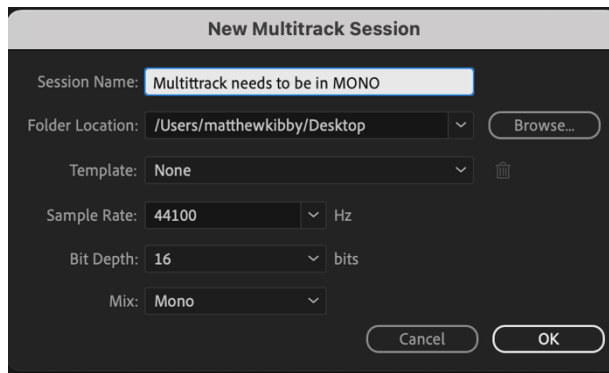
New Multitrack Session

Session Name: Multittrack needs to be in MONO

Folder Location: /Users/matthewkibby/Desktop

Browse...

Template: None

Sample Rate: 44100 Hz

Bit Depth: 16 bits

Mix: Mono

Cancel

OK